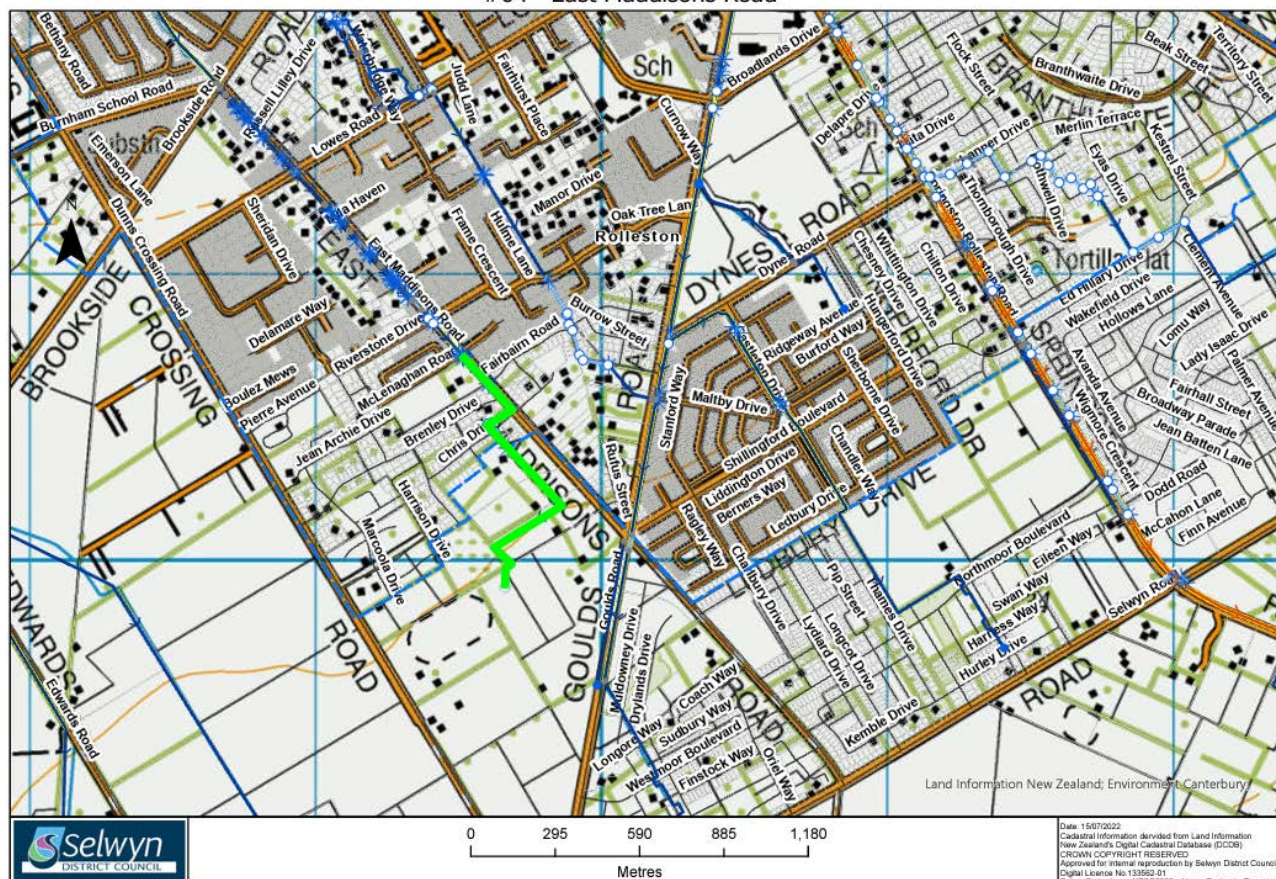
#64 - East Maddisons Road

Bethany Road
Burnham School Road
Brookside Road
Russell Lilley Drive
Lowes Road
Judd Lane
Fairhurst Place
Sch
Broadlands Drive
Curnow Way
Emerson Lane
Dunns Crossing Road
Sheridan Drive
Isa Haven
East Maddisons Road
Frame Crescent
Hulme Lane
Manor Drive
Oak Tree Lane
Rolleston
Delamare Way
Riverstone Drive
McLenaghan Road
Fairbairn Road
Burrow Street
BROOKSIDE
CROSSING
Boulez Mews
Pierre Avenue
Jean Archie Drive
Brenley Drive
Chris Drive
Harrison Drive
Marcoola Drive
ROAD
EDWARDS
Edwards Road
EAST
MADDISONS
GOULDS
Goulds Road
Rufus Street
Stanford Way
DYNES ROAD
Dynes Road
Ridgeway Avenue
Burford Way
Maltby Drive
Shillingford Boulevard
Liddington Drive
Berners Way
Ragley Way
Chalbury Drive
Ledbury Drive
Chandler Way
Sherborne Drive
Hungerford Drive
Chesney Drive
Whittington Drive
Chilton Drive
BURY DRIVE
Muldowney Drive
Drylands Drive
Longford Way
Coach Way
Sudbury Way
Westmoor Boulevard
Finstock Way
Oriel Way
ROAD
Lydiard Drive
Longcot Drive
Pip Street
Thames Drive
Kemble Drive
Northmoor Boulevard
Swan Way
Eileen Way
Harness Way
Hurley Drive
Selwyn Road
ROAD
Delapre Drive
Sch
Flock Street
Branthwaite Drive
Beak Street
Territory Street
Merlin Terrace
Kestrel Street
Evans Drive
Thornborough Drive
Tortilla Flat
Ed Hillary Drive
Wakefield Drive
Hollows Lane
Clement Avenue
Lomu Way
Lady Isaac Drive
Palmer Avenue
Fairhall Street
Broadway Parade
Jean Batten Lane
Avanda Avenue
Wigmore Crescent
Dodd Road
McCahon Lane
Finn Avenue
SPRINGSTON
Land Information New Zealand; Environment Canterbury

Selwyn District Council
0 295 590 885 1,180
Metres

Date: 15/07/2022
Cadastral Information dervided from Land Information New Zealand's Digital Cadastral Database (DCDB)
CROWN COPYRIGHT RESERVED
Approved for internal reproduction by Selwyn District Council
Digital Licence No.133562-01